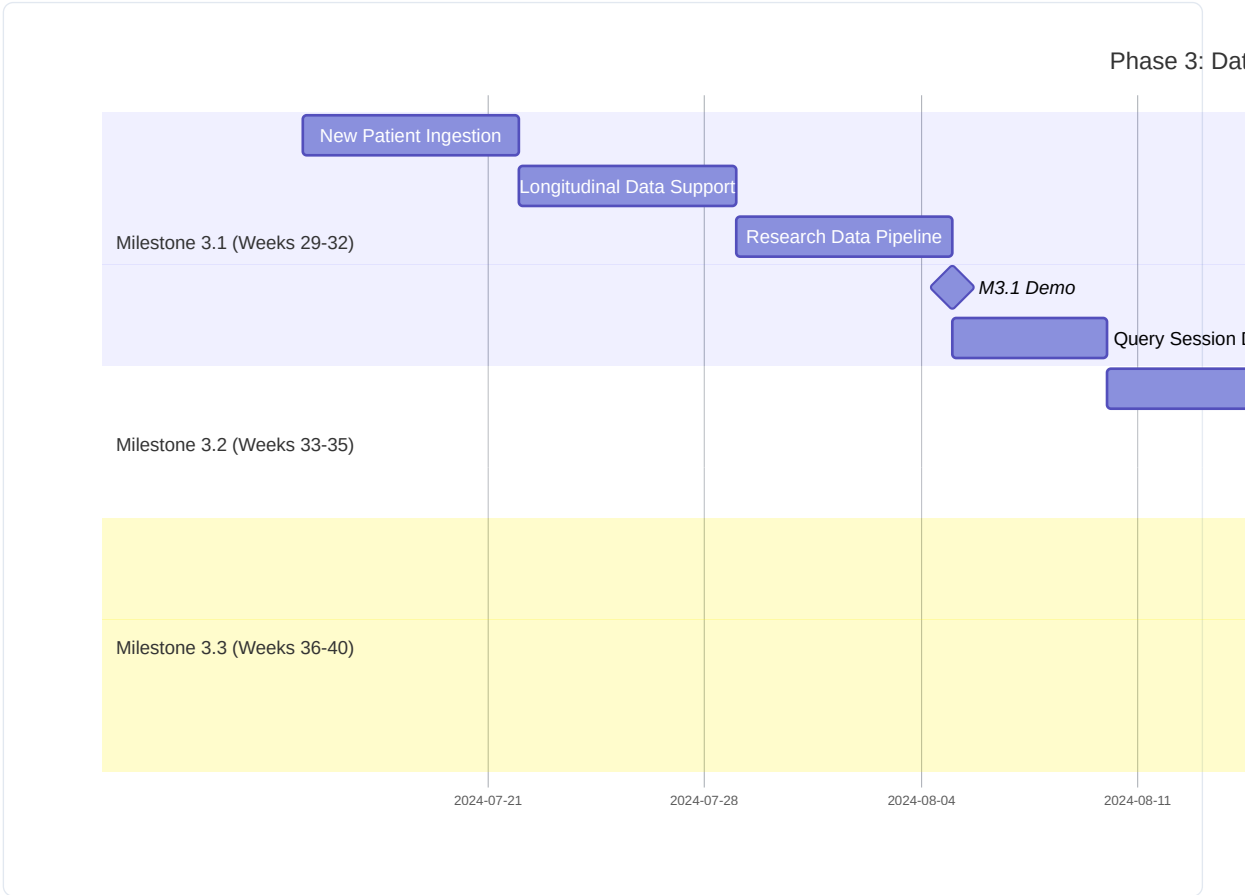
Phase 3: Dat

New Patient Ingestion

Longitudinal Data Support

Milestone 3.1 (Weeks 29-32)

Research Data Pipeline

M3.1 Demo

Query Session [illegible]

Milestone 3.2 (Weeks 33-35)

Milestone 3.3 (Weeks 36-40)

2024-07-21
2024-07-28
2024-08-04
2024-08-11